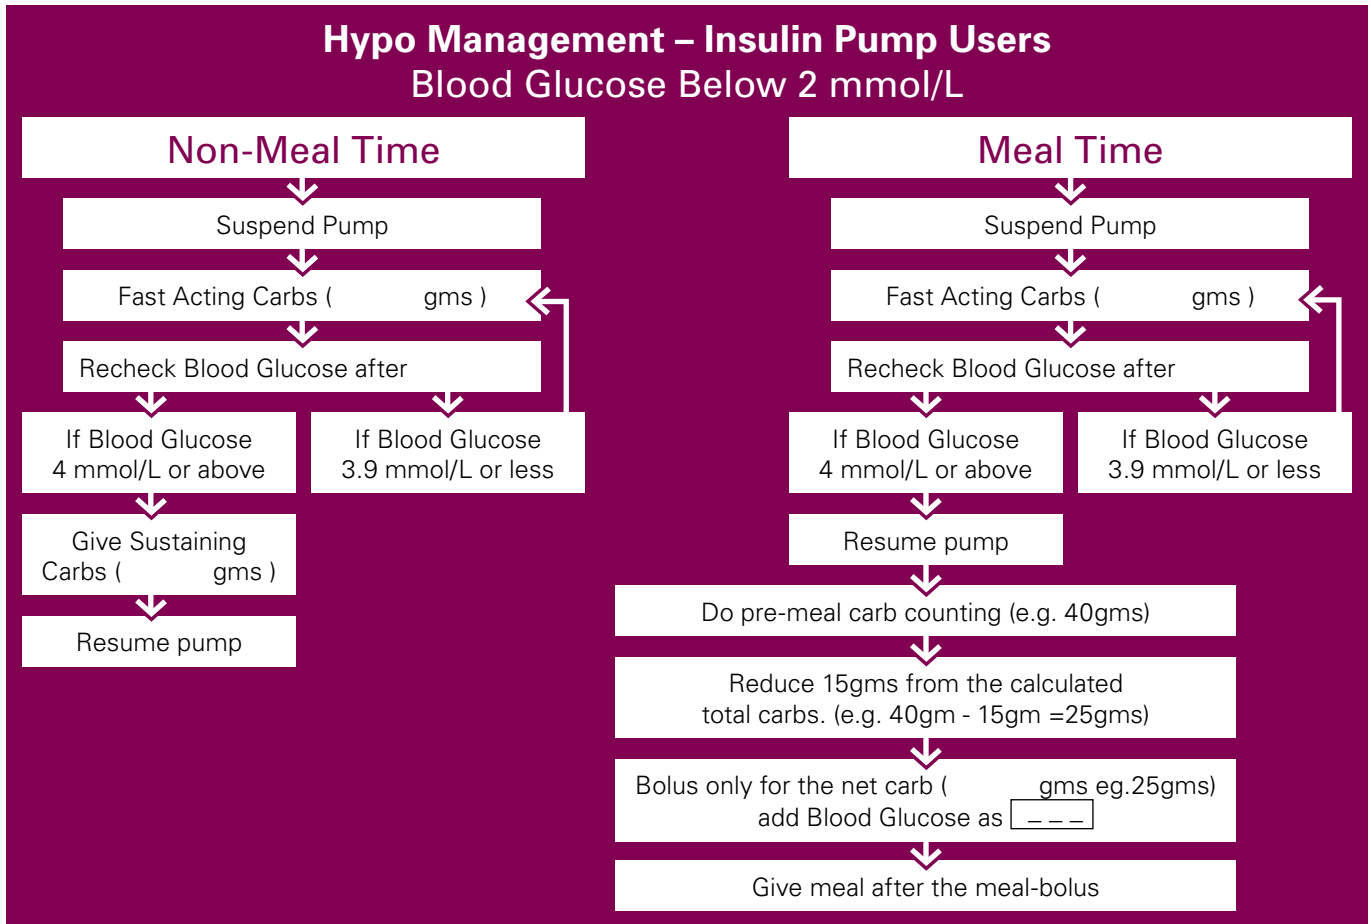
**Hypo Management – Insulin Pump Users**
Blood Glucose Below 2 mmol/L

Non-Meal Time

Suspend Pump

Fast Acting Carbs ( gms )

Recheck Blood Glucose after

If Blood Glucose 4 mmol/L or above

If Blood Glucose 3.9 mmol/L or less

Give Sustaining Carbs ( gms )

Resume pump

Meal Time

Suspend Pump

Fast Acting Carbs ( gms )

Recheck Blood Glucose after

If Blood Glucose 4 mmol/L or above

If Blood Glucose 3.9 mmol/L or less

Resume pump

Do pre-meal carb counting (e.g. 40gms)

Reduce 15gms from the calculated total carbs. (e.g. 40gm - 15gm =25gms)

Bolus only for the net carb ( gms eg.25gms) add Blood Glucose as – – –

Give meal after the meal-bolus